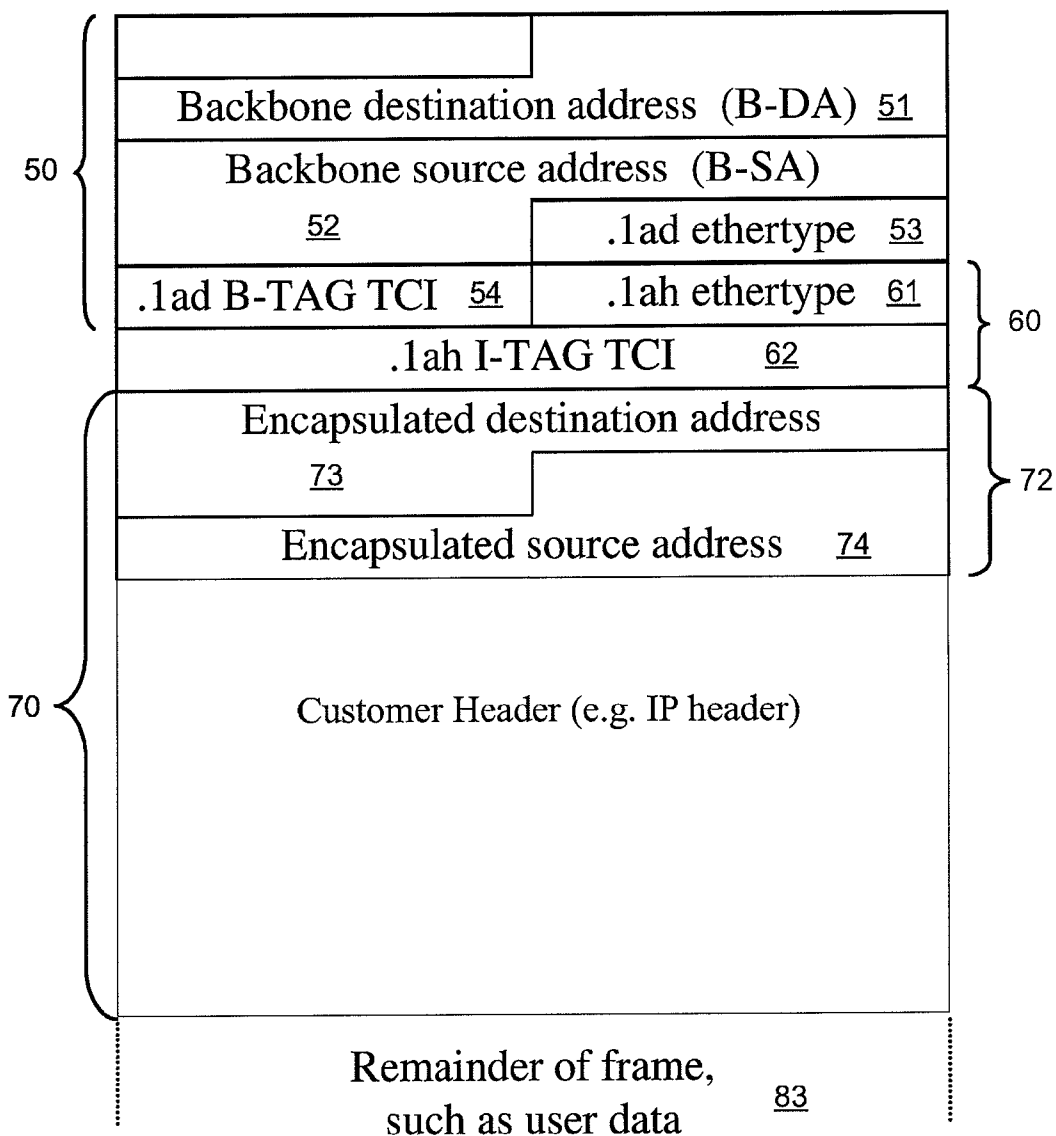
50

Backbone destination address (B-DA) 51

Backbone source address (B-SA)

52

.1ad ethertype 53

.1ad B-TAG TCI 54

.1ah ethertype 61

60

.1ah I-TAG TCI 62

Encapsulated destination address

73

72

Encapsulated source address 74

70

Customer Header (e.g. IP header)

Remainder of frame, such as user data

83